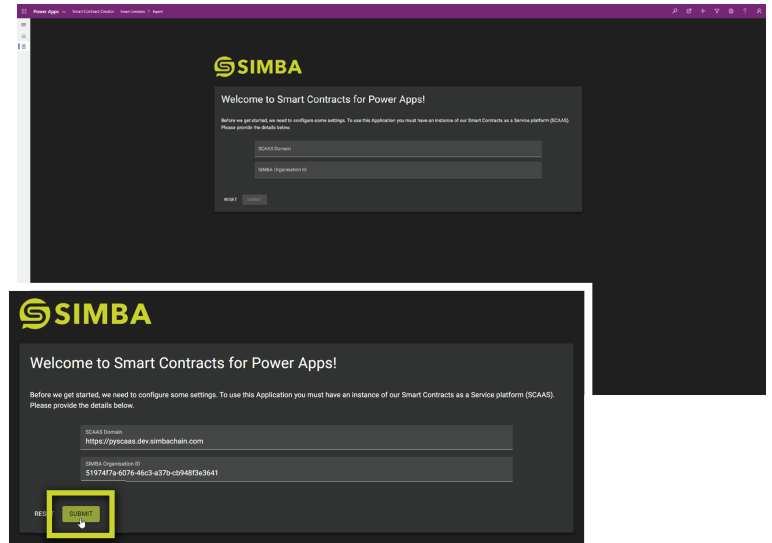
Power Apps Smart Contract Creator Smart Contracts > Report

SIMBA

Welcome to Smart Contracts for Power Apps!

Before we get started, we need to configure some settings. To use this Application you must have an instance of our Smart Contracts as a Service platform (SCAAS). Please provide the details below.

SCAAS Domain

SIMBA Organisation ID

RESET SUBMIT

SIMBA

Welcome to Smart Contracts for Power Apps!

Before we get started, we need to configure some settings. To use this Application you must have an instance of our Smart Contracts as a Service platform (SCAAS). Please provide the details below.

SCAAS Domain
https://pyscaas.dev.simbachain.com

SIMBA Organisation ID
51974f7a-6076-46c3-a37b-cb948f3e3641

RESET SUBMIT